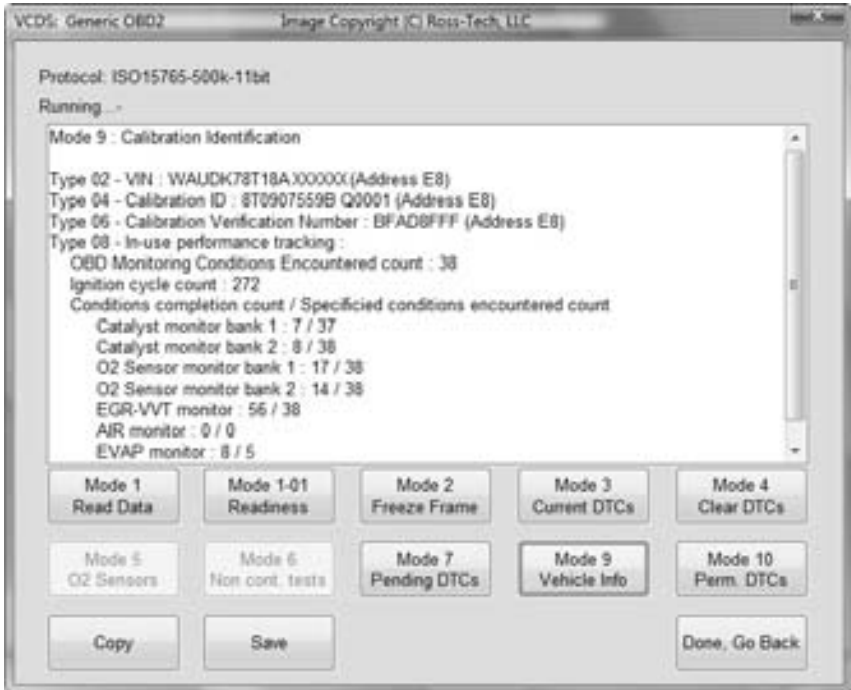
VCDS: Generic OBD2     Image Copyright (C) Ross-Tech, LLC

Protocol: ISO15765-500k-11bit

Running...-

Mode 9 : Calibration Identification

Type 02 - VIN : WAUDK78T18AXXXXX (Address E8)
Type 04 - Calibration ID : 8T0907559B Q0001 (Address E8)
Type 06 - Calibration Verification Number : BFAD8FFF (Address E8)
Type 08 - In-use performance tracking :
OBD Monitoring Conditions Encountered count : 38
Ignition cycle count : 272
Conditions completion count / Specificied conditions encountered count
Catalyst monitor bank 1 : 7 / 37
Catalyst monitor bank 2 : 8 / 38
O2 Sensor monitor bank 1 : 17 / 38
O2 Sensor monitor bank 2 : 14 / 38
EGR-VVT monitor : 56 / 38
AIR monitor : 0 / 0
EVAP monitor : 8 / 5

Mode 1
Read Data

Mode 1-01
Readiness

Mode 2
Freeze Frame

Mode 3
Current DTCs

Mode 4
Clear DTCs

Mode 5
O2 Sensors

Mode 6
Non cont. tests

Mode 7
Pending DTCs

Mode 9
Vehicle Info

Mode 10
Perm. DTCs

Copy

Save

Done, Go Back